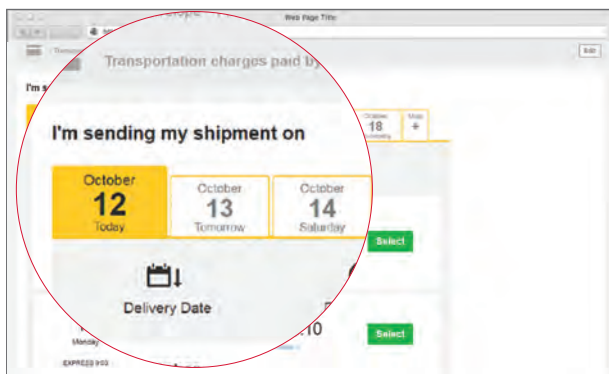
Web Page Title

Edit

Transportation charges paid by

I'm s

I'm sending my shipment on

October
12
Today

October
13
Tomorrow

October
14
Saturday

October
18

More
+

Select

Delivery Date

10

Select

Monday

EXPRESS 9:03